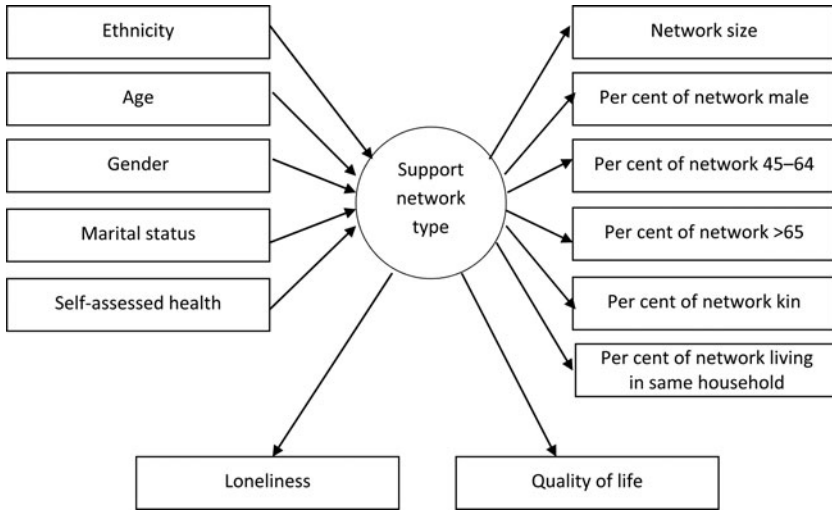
Ethnicity

Age

Gender

Marital status

Self-assessed health

Support network type

Network size

Per cent of network male

Per cent of network 45–64

Per cent of network >65

Per cent of network kin

Per cent of network living in same household

Loneliness

Quality of life